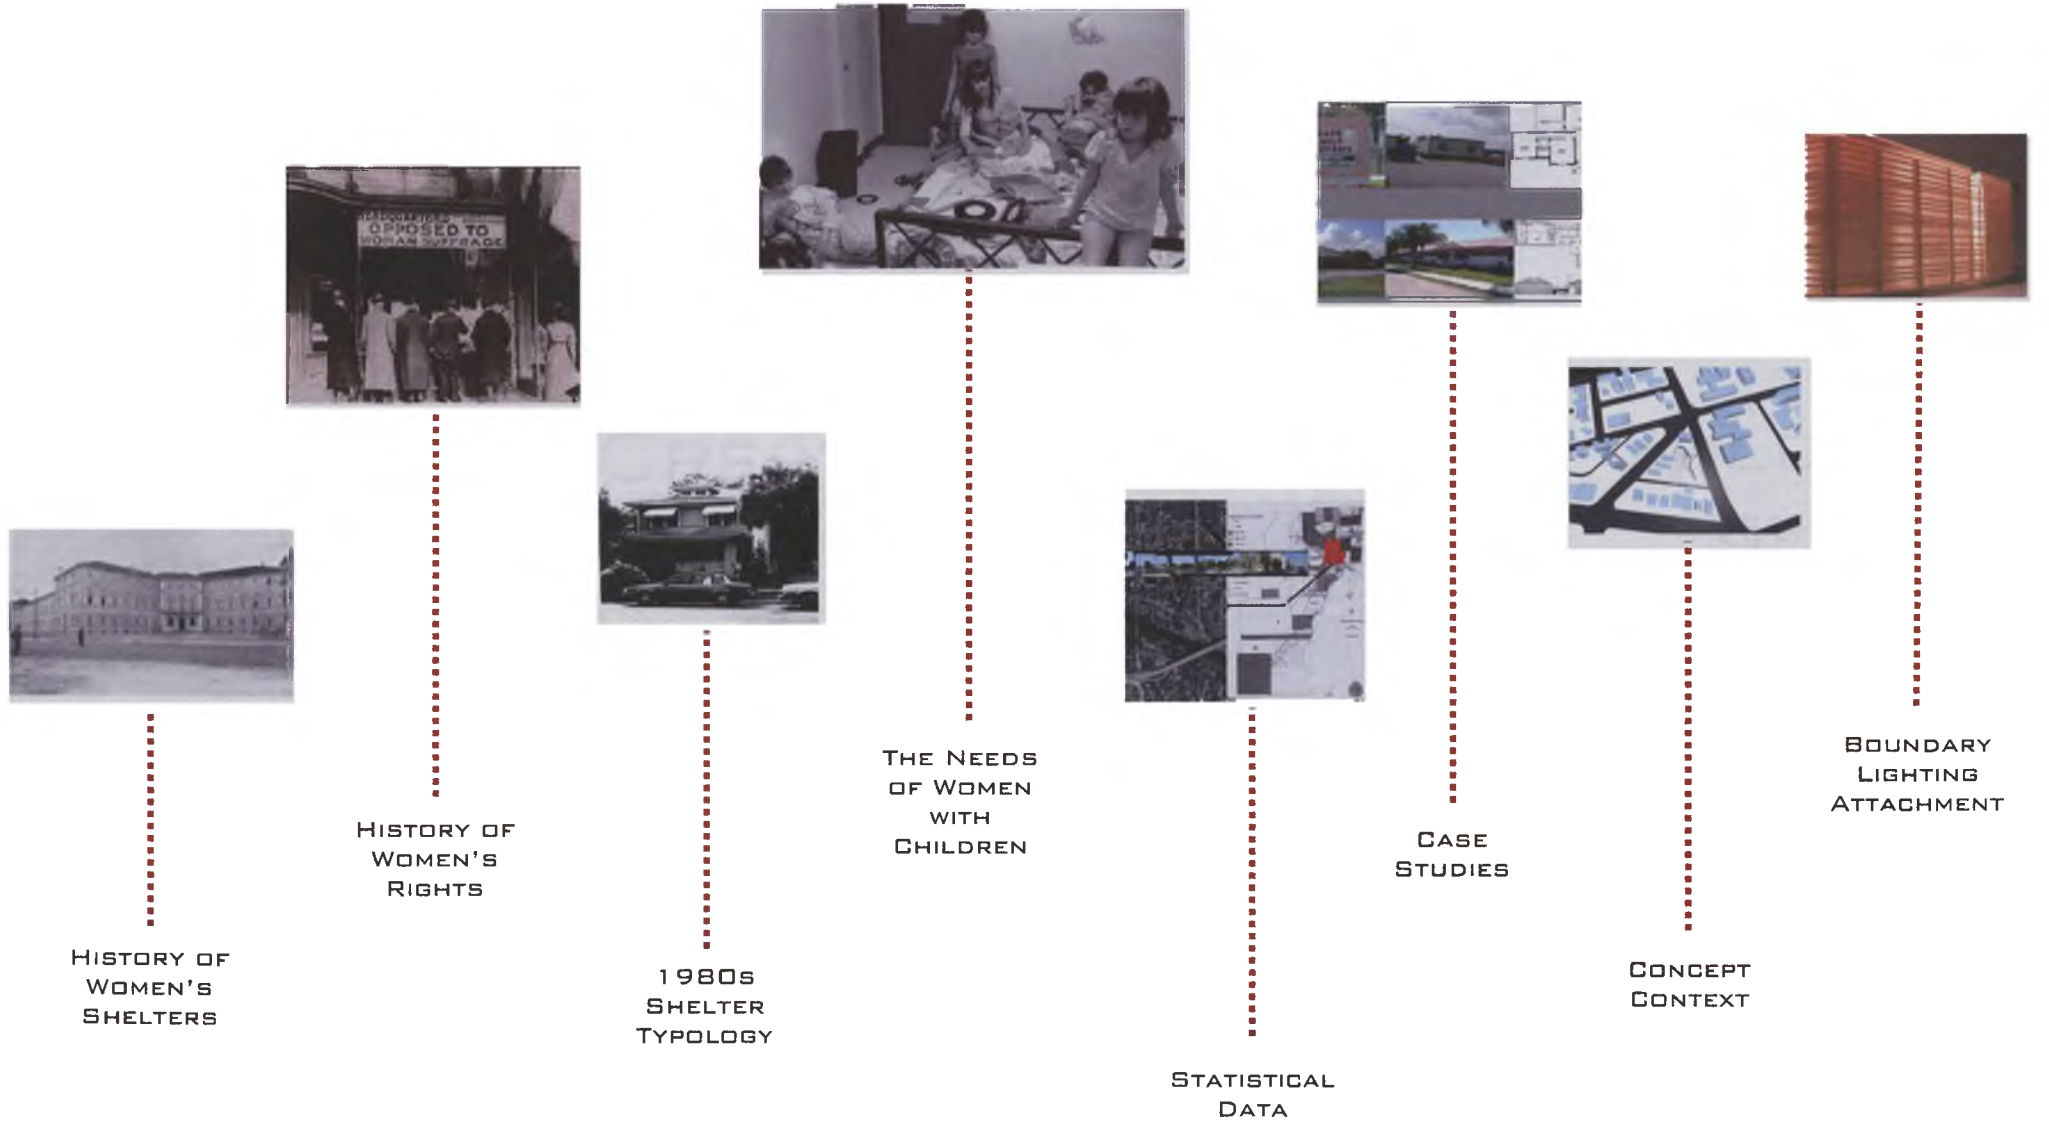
HEADQUARTERS
OPPOSED TO
WOMAN SUFFRAGE

History of Women's Shelters

History of Women's Rights

1980s Shelter Typology

The Needs of Women with Children

Statistical Data

Case Studies

Concept Context

Boundary Lighting Attachment